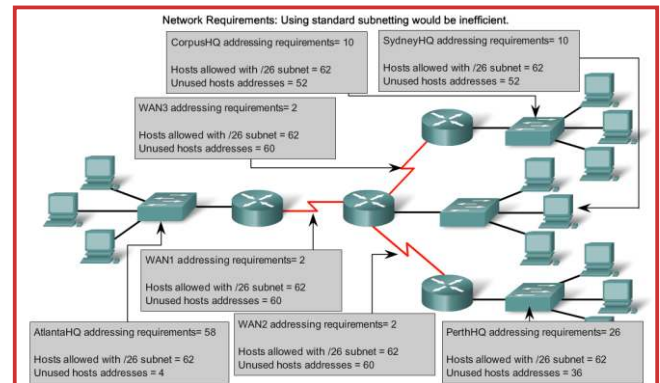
Network Requirements: Using standard subnetting would be inefficient.

CorpusHQ addressing requirements= 10

Hosts allowed with /26 subnet = 62
Unused hosts addresses = 52

SydneyHQ addressing requirements= 10

Hosts allowed with /26 subnet = 62
Unused hosts addresses = 52

WAN3 addressing requirements= 2

Hosts allowed with /26 subnet = 62
Unused hosts addresses = 60

WAN1 addressing requirements= 2

Hosts allowed with /26 subnet = 62
Unused hosts addresses = 60

AtlantaHQ addressing requirements= 58

Hosts allowed with /26 subnet = 62
Unused hosts addresses = 4

WAN2 addressing requirements= 2

Hosts allowed with /26 subnet = 62
Unused hosts addresses = 60

PerthHQ addressing requirements= 26

Hosts allowed with /26 subnet = 62
Unused hosts addresses = 36